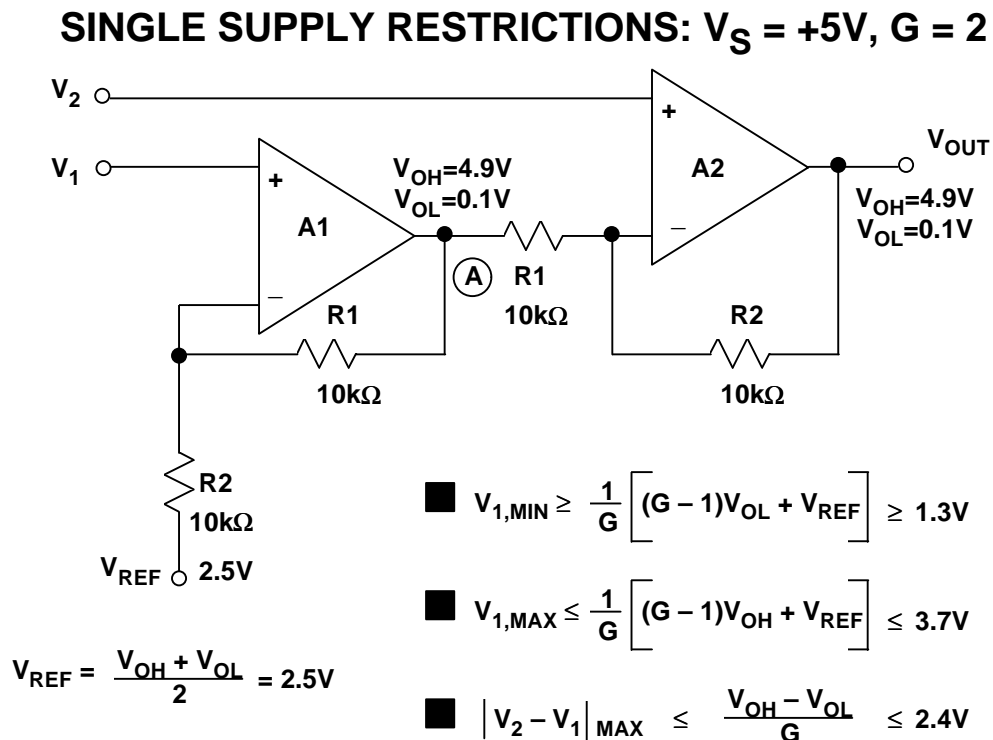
SINGLE SUPPLY RESTRICTIONS: $V_S = +5V$, $G = 2$

$V_2$

$V_1$

+

–

A1

$V_{OH}=4.9V$
$V_{OL}=0.1V$

A

R1

10kΩ

R1

10kΩ

+

–

A2

$V_{OUT}$

$V_{OH}=4.9V$
$V_{OL}=0.1V$

R2

10kΩ

R2

10kΩ

$V_{REF}$ 2.5V

$V_{REF} = \frac{V_{OH} + V_{OL}}{2} = 2.5V$

■ $V_{1,MIN} \geq \frac{1}{G}\left[(G-1)V_{OL} + V_{REF}\right] \geq 1.3V$

■ $V_{1,MAX} \leq \frac{1}{G}\left[(G-1)V_{OH} + V_{REF}\right] \leq 3.7V$

■ $\left|V_2 - V_1\right|_{MAX} \leq \frac{V_{OH} - V_{OL}}{G} \leq 2.4V$